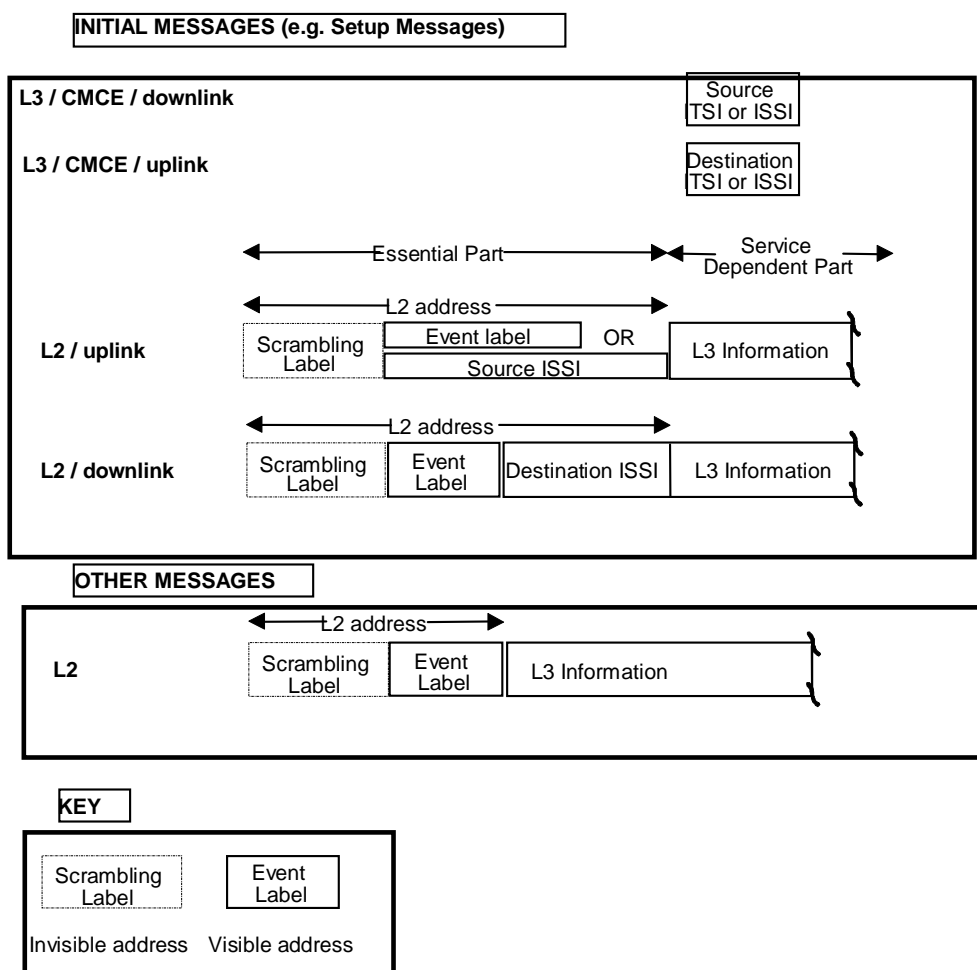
INITIAL MESSAGES (e.g. Setup Messages)

L3 / CMCE / downlink

Source TSI or ISSI

L3 / CMCE / uplink

Destination TSI or ISSI

Essential Part

Service Dependent Part

L2 address

L2 / uplink

Scrambling Label

Event label

OR

Source ISSI

L3 Information

L2 address

L2 / downlink

Scrambling Label

Event Label

Destination ISSI

L3 Information

OTHER MESSAGES

L2 address

L2

Scrambling Label

Event Label

L3 Information

KEY

Scrambling Label

Event Label

Invisible address

Visible address